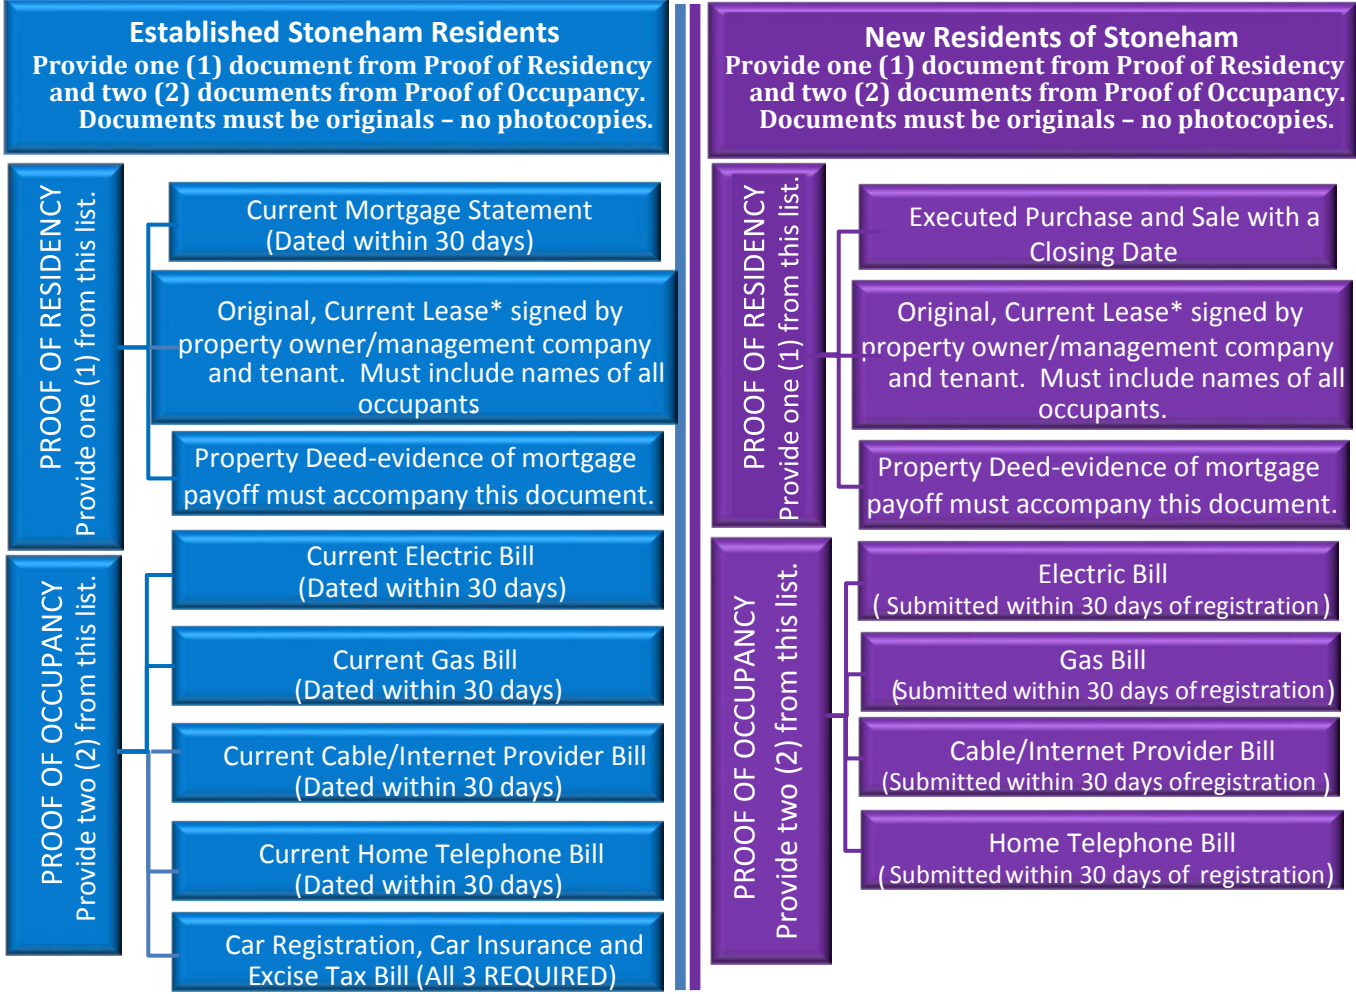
Established Stoneham Residents
Provide one (1) document from Proof of Residency and two (2) documents from Proof of Occupancy. Documents must be originals – no photocopies.

PROOF OF RESIDENCY
Provide one (1) from this list.

Current Mortgage Statement (Dated within 30 days)

Original, Current Lease* signed by property owner/management company and tenant. Must include names of all occupants

Property Deed-evidence of mortgage payoff must accompany this document.

PROOF OF OCCUPANCY
Provide two (2) from this list.

Current Electric Bill (Dated within 30 days)

Current Gas Bill (Dated within 30 days)

Current Cable/Internet Provider Bill (Dated within 30 days)

Current Home Telephone Bill (Dated within 30 days)

Car Registration, Car Insurance and Excise Tax Bill (All 3 REQUIRED)

New Residents of Stoneham
Provide one (1) document from Proof of Residency and two (2) documents from Proof of Occupancy. Documents must be originals – no photocopies.

PROOF OF RESIDENCY
Provide one (1) from this list.

Executed Purchase and Sale with a Closing Date

Original, Current Lease* signed by property owner/management company and tenant. Must include names of all occupants.

Property Deed-evidence of mortgage payoff must accompany this document.

PROOF OF OCCUPANCY
Provide two (2) from this list.

Electric Bill (Submitted within 30 days of registration)

Gas Bill (Submitted within 30 days of registration)

Cable/Internet Provider Bill (Submitted within 30 days ofregistration)

Home Telephone Bill (Submitted within 30 days of registration)